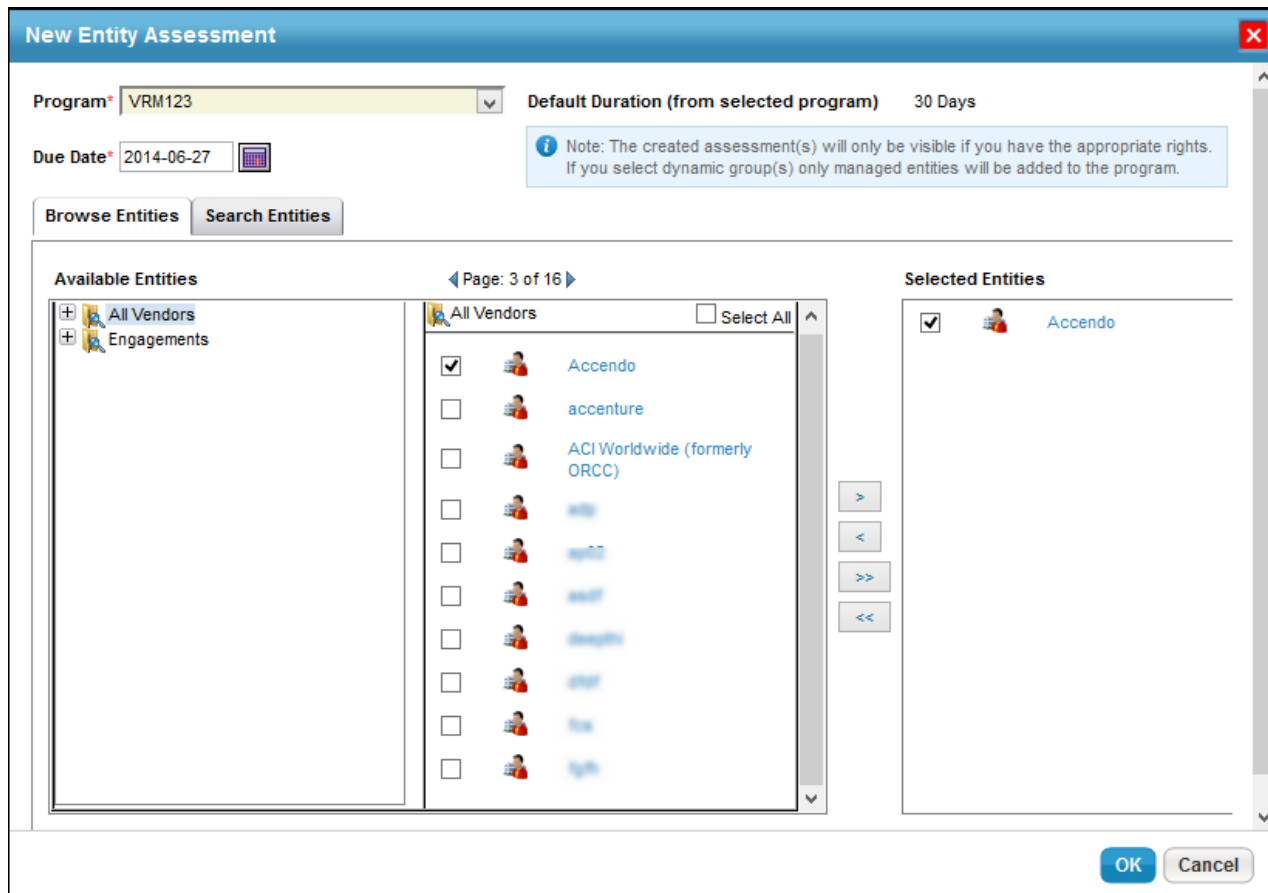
New Entity Assessment

Program* VRM123

Default Duration (from selected program) 30 Days

Due Date* 2014-06-27

Note: The created assessment(s) will only be visible if you have the appropriate rights. If you select dynamic group(s) only managed entities will be added to the program.

Browse Entities Search Entities

Available Entities

Page: 3 of 16

Selected Entities

All Vendors
Engagements

All Vendors Select All

Accendo
accenture
ACI Worldwide (formerly ORCC)
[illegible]
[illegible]
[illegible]
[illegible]
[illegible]
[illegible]
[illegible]

>
<
>>
<<

Accendo

OK Cancel